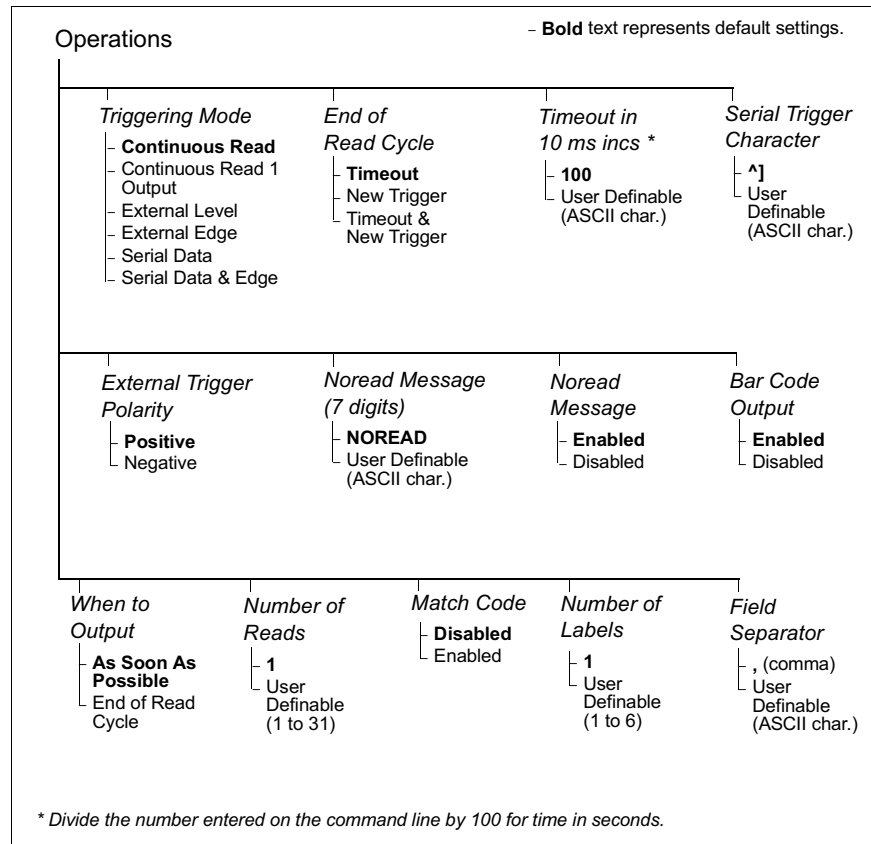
Operations

– **Bold** text represents default settings.

*Triggering Mode*
- **Continuous Read**
- Continuous Read 1 Output
- External Level
- External Edge
- Serial Data
- Serial Data & Edge

*End of Read Cycle*
- **Timeout**
- New Trigger
- Timeout & New Trigger

*Timeout in 10 ms incs \**
- **100**
- User Definable (ASCII char.)

*Serial Trigger Character*
- **^]**
- User Definable (ASCII char.)

*External Trigger Polarity*
- **Positive**
- Negative

*Noread Message (7 digits)*
- **NOREAD**
- User Definable (ASCII char.)

*Noread Message*
- **Enabled**
- Disabled

*Bar Code Output*
- **Enabled**
- Disabled

*When to Output*
- **As Soon As Possible**
- End of Read Cycle

*Number of Reads*
- **1**
- User Definable (1 to 31)

*Match Code*
- **Disabled**
- Enabled

*Number of Labels*
- **1**
- User Definable (1 to 6)

*Field Separator*
- **,** (comma)
- User Definable (ASCII char.)

*\* Divide the number entered on the command line by 100 for time in seconds.*